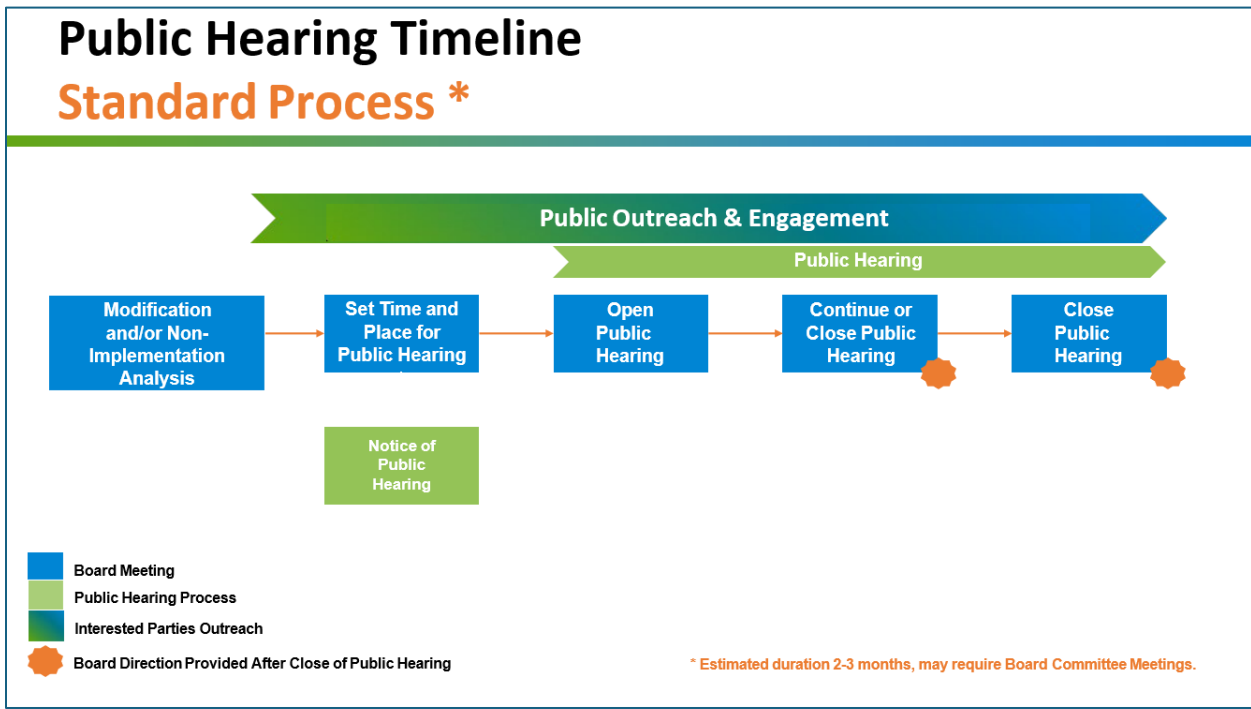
Public Hearing Timeline
Standard Process *

Public Outreach & Engagement

Public Hearing

Modification and/or Non-Implementation Analysis

Set Time and Place for Public Hearing

Open Public Hearing

Continue or Close Public Hearing

Close Public Hearing

Notice of Public Hearing

Board Meeting
Public Hearing Process
Interested Parties Outreach
Board Direction Provided After Close of Public Hearing

* Estimated duration 2-3 months, may require Board Committee Meetings.